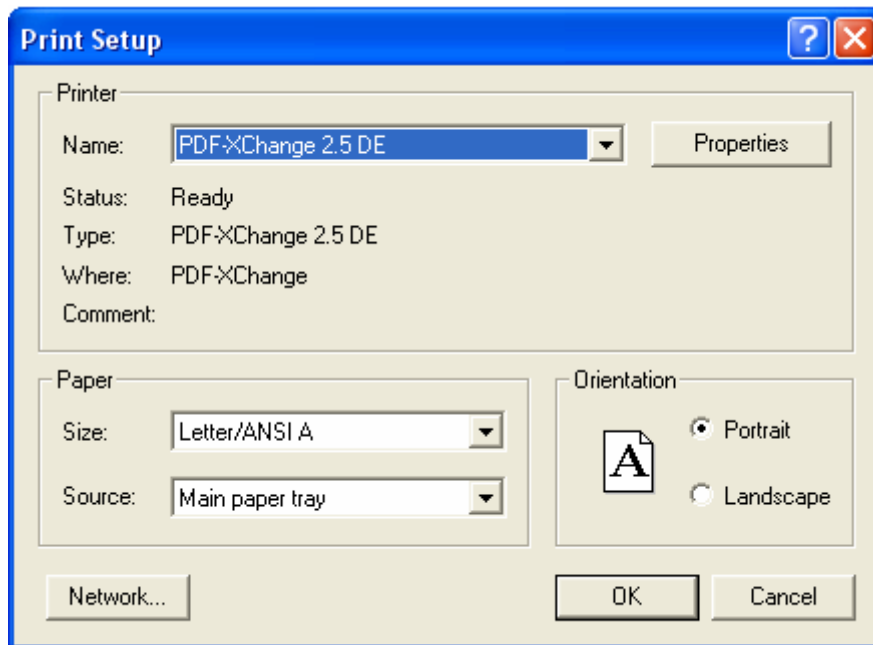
Print Setup

Printer

Name: PDF-XChange 2.5 DE

Properties

Status: Ready

Type: PDF-XChange 2.5 DE

Where: PDF-XChange

Comment:

Paper

Size: Letter/ANSI A

Source: Main paper tray

Orientation

A

Portrait

Landscape

Network...

OK

Cancel